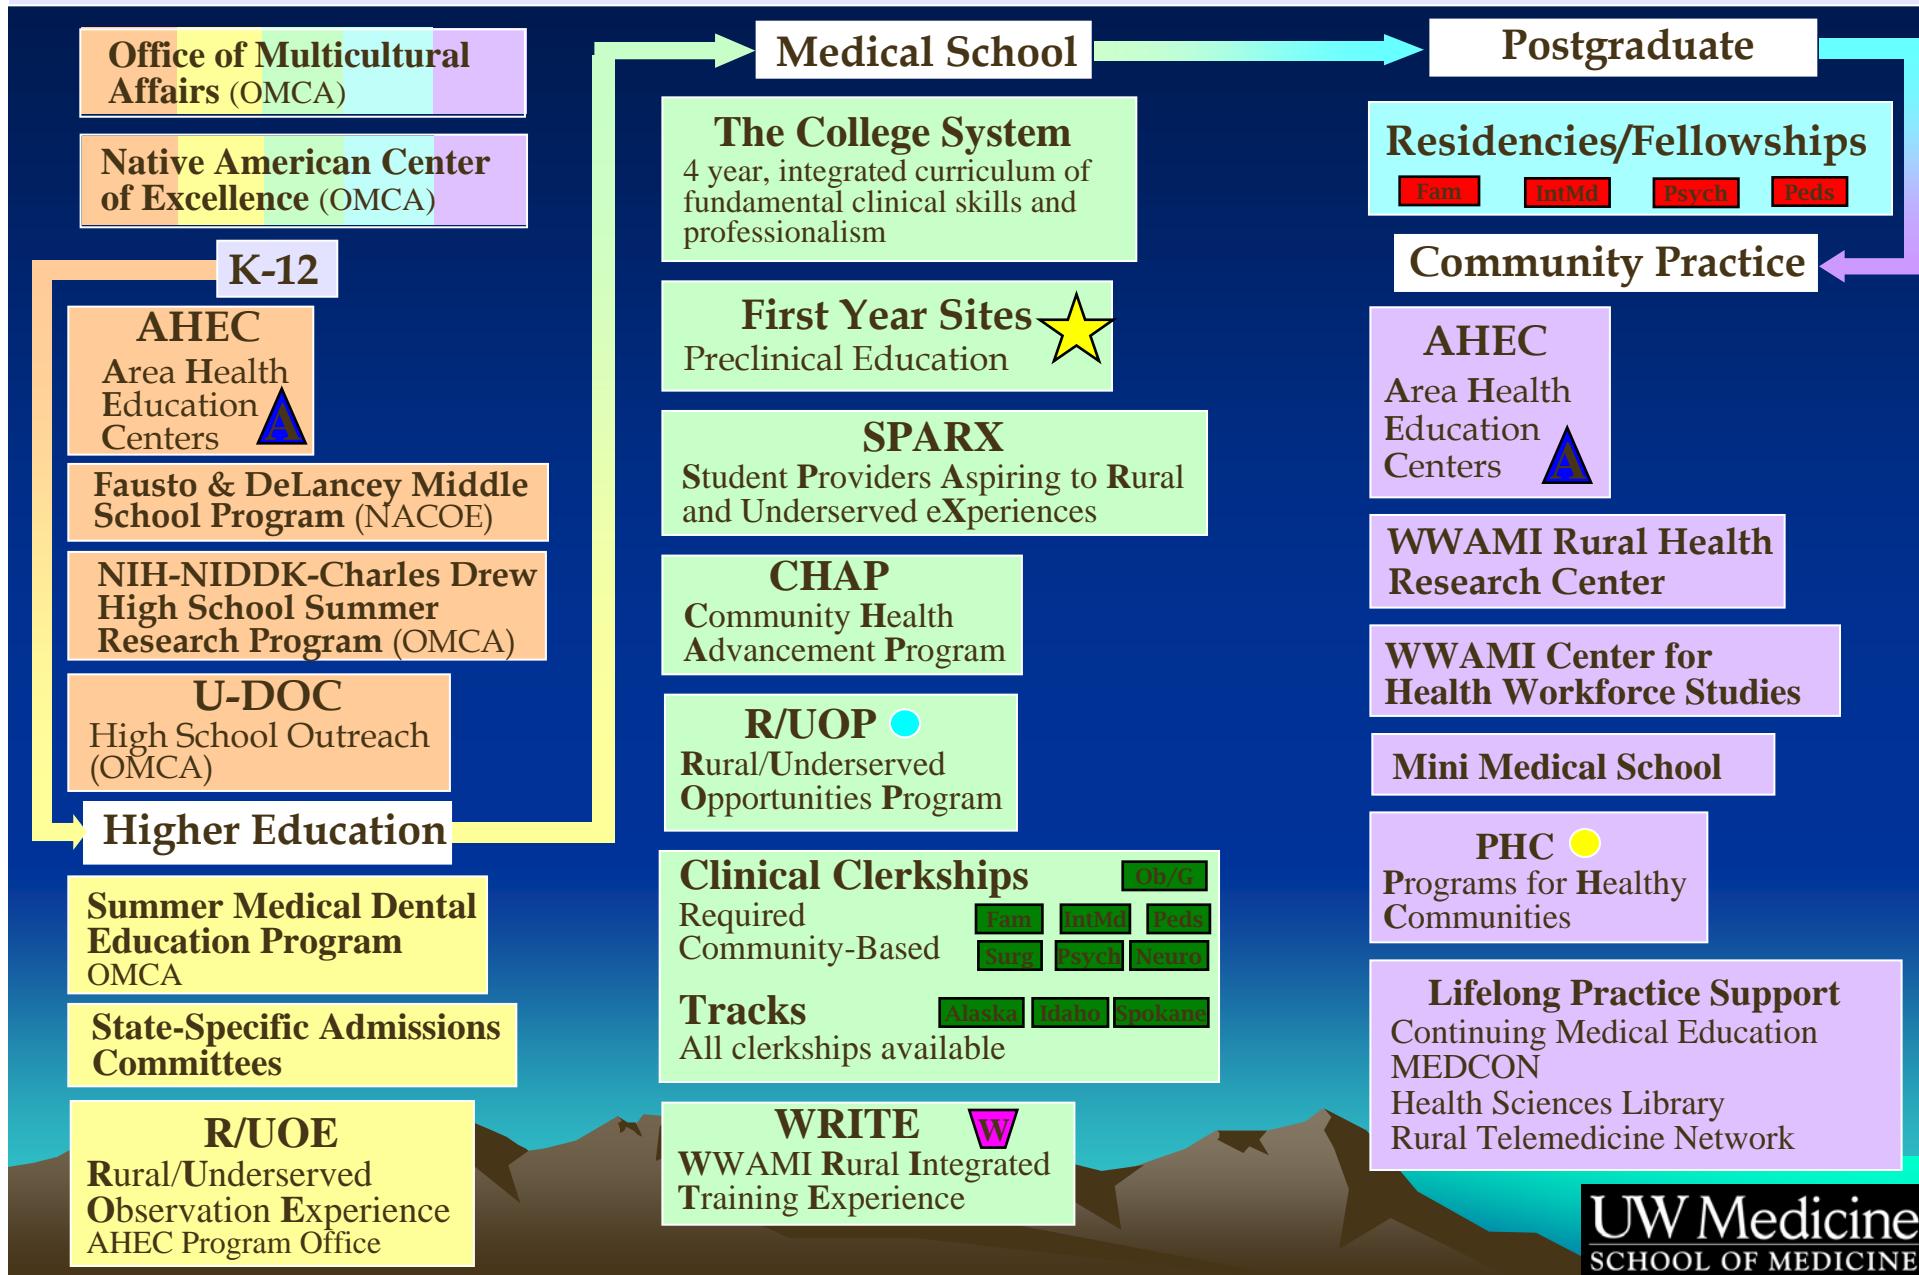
Office of Multicultural Affairs (OMCA)

Native American Center of Excellence (OMCA)

K-12

AHEC
Area Health Education Centers
A

Fausto & DeLancey Middle School Program (NACOE)

NIH-NIDDK-Charles Drew High School Summer Research Program (OMCA)

U-DOC
High School Outreach (OMCA)

Higher Education

Summer Medical Dental Education Program
OMCA

State-Specific Admissions Committees

R/UOE
Rural/Underserved Observation Experience
AHEC Program Office

Medical School

The College System
4 year, integrated curriculum of fundamental clinical skills and professionalism

First Year Sites
Preclinical Education

SPARX
Student Providers Aspiring to Rural and Underserved eXperiences

CHAP
Community Health Advancement Program

R/UOP
Rural/Underserved Opportunities Program

Clinical Clerkships
Required
Community-Based

Ob/G
Fam IntMd Peds
Surg Psych Neuro

Tracks
All clerkships available

Alaska Idaho Spokane

WRITE
W
WWAMI Rural Integrated Training Experience

Postgraduate

Residencies/Fellowships
Fam IntMd Psych Peds

Community Practice

AHEC
Area Health Education Centers
A

WWAMI Rural Health Research Center

WWAMI Center for Health Workforce Studies

Mini Medical School

PHC
Programs for Healthy Communities

Lifelong Practice Support
Continuing Medical Education
MEDCON
Health Sciences Library
Rural Telemedicine Network

UW Medicine
SCHOOL OF MEDICINE